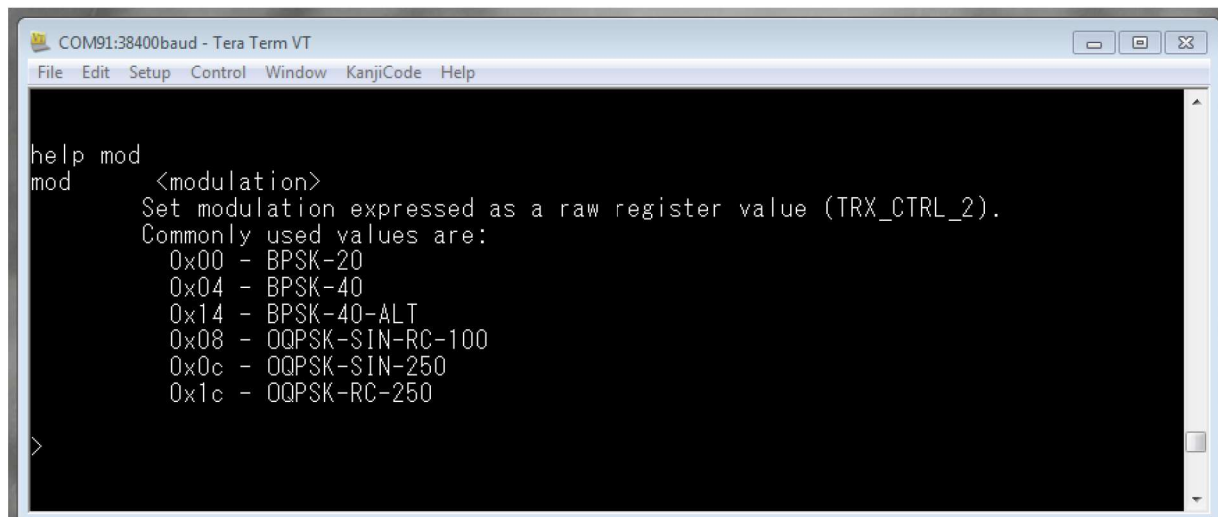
COM91:38400baud - Tera Term VT

File Edit Setup Control Window KanjiCode Help

help mod
mod <modulation>
Set modulation expressed as a raw register value (TRX_CTRL_2).
Commonly used values are:
0x00 - BPSK-20
0x04 - BPSK-40
0x14 - BPSK-40-ALT
0x08 - OQPSK-SIN-RC-100
0x0c - OQPSK-SIN-250
0x1c - OQPSK-RC-250

>